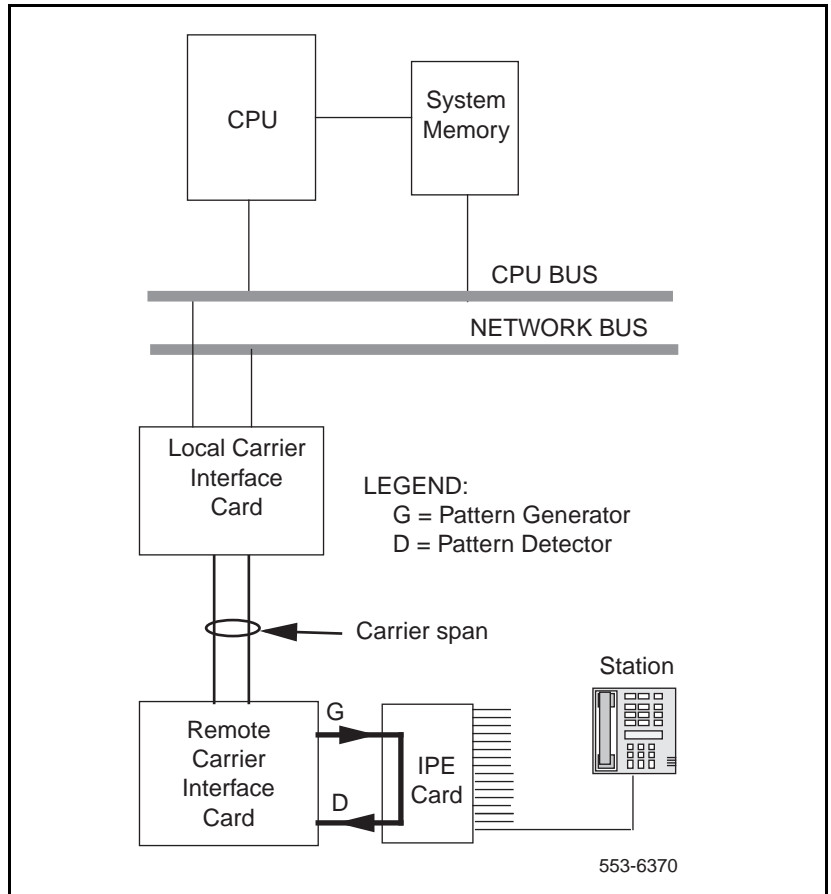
CPU

System Memory

CPU BUS

NETWORK BUS

Local Carrier Interface Card

LEGEND:
G = Pattern Generator
D = Pattern Detector

Carrier span

Station

Remote Carrier Interface Card

G

D

IPE Card

553-6370